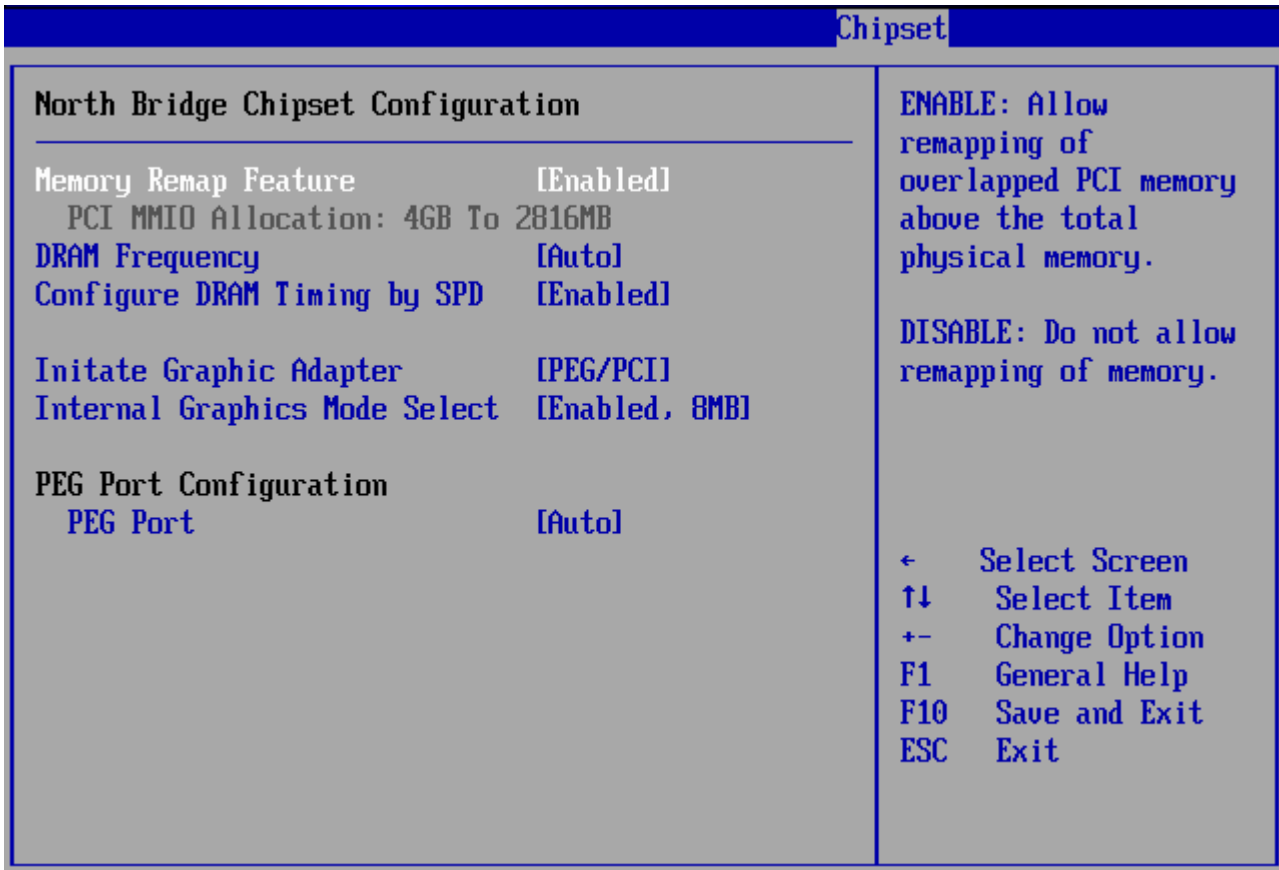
Chipset

North Bridge Chipset Configuration

| | |
|---|---|
| Memory Remap Feature | [Enabled] |
| PCI MMIO Allocation: 4GB To 2816MB | |
| DRAM Frequency | [Auto] |
| Configure DRAM Timing by SPD | [Enabled] |
| Initate Graphic Adapter | [PEG/PCI] |
| Internal Graphics Mode Select | [Enabled, 8MB] |

PEG Port Configuration

| | |
|---|---|
| PEG Port | [Auto] |

ENABLE: Allow remapping of overlapped PCI memory above the total physical memory.

DISABLE: Do not allow remapping of memory.

← Select Screen
↑↓ Select Item
+- Change Option
F1 General Help
F10 Save and Exit
ESC Exit